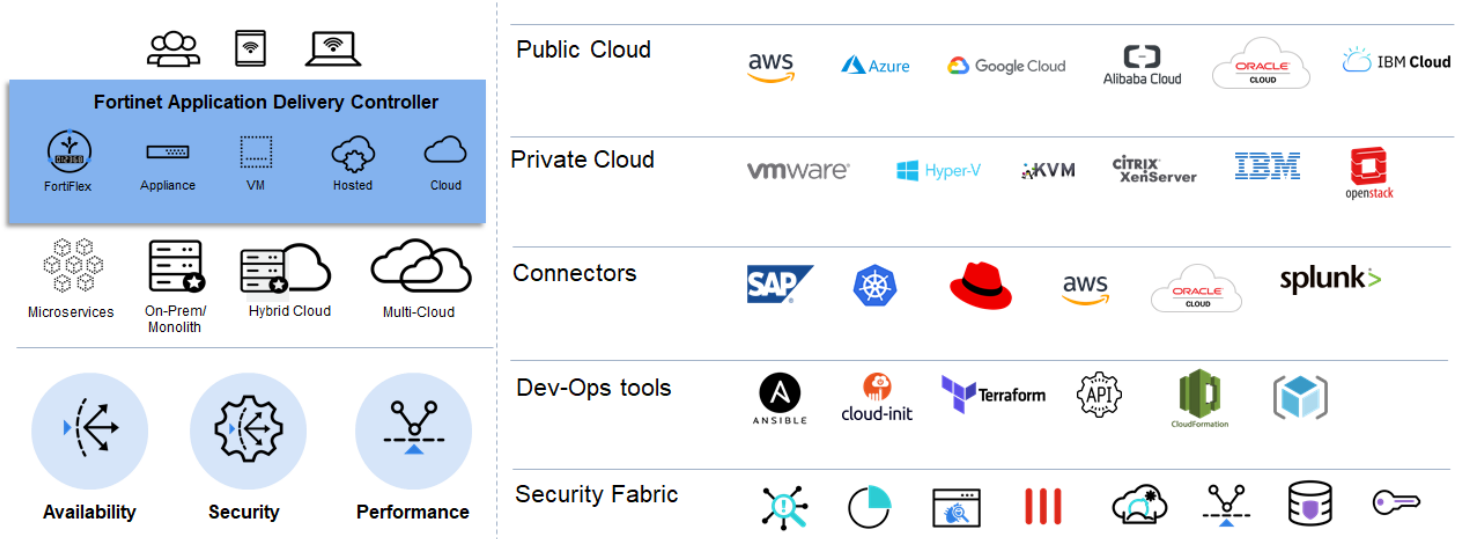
Fortinet Application Delivery Controller

FortiFlex

Appliance

VM

Hosted

Cloud

Microservices

On-Prem/ Monolith

Hybrid Cloud

Multi-Cloud

Availability

Security

Performance

Public Cloud

aws

Azure

Google Cloud

Alibaba Cloud

ORACLE CLOUD

IBM Cloud

Private Cloud

vmware

Hyper-V

KVM

CITRIX XenServer

IBM

openstack

Connectors

SAP

aws

ORACLE CLOUD

splunk>

Dev-Ops tools

ANSIBLE

cloud-init

Terraform

API

CloudFormation

Security Fabric